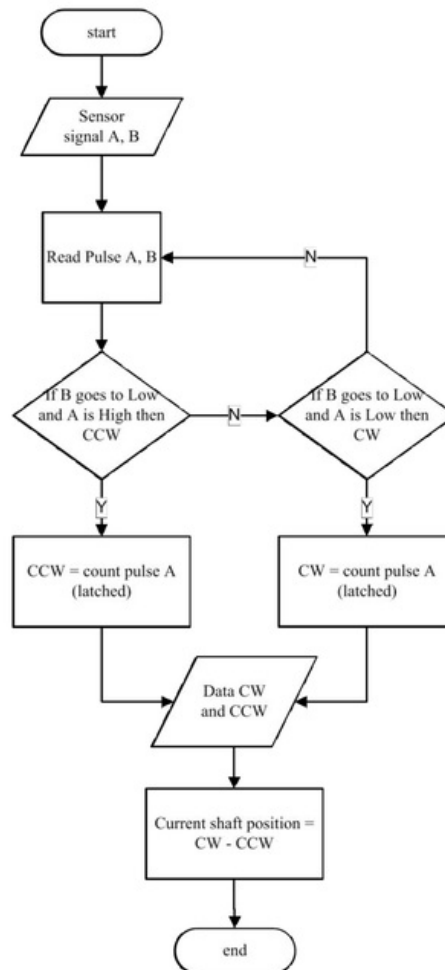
start

Sensor signal A, B

Read Pulse A, B

N

If B goes to Low and A is High then CCW

N

If B goes to Low and A is Low then CW

Y

Y

CCW = count pulse A (latched)

CW = count pulse A (latched)

Data CW and CCW

Current shaft position = CW - CCW

end